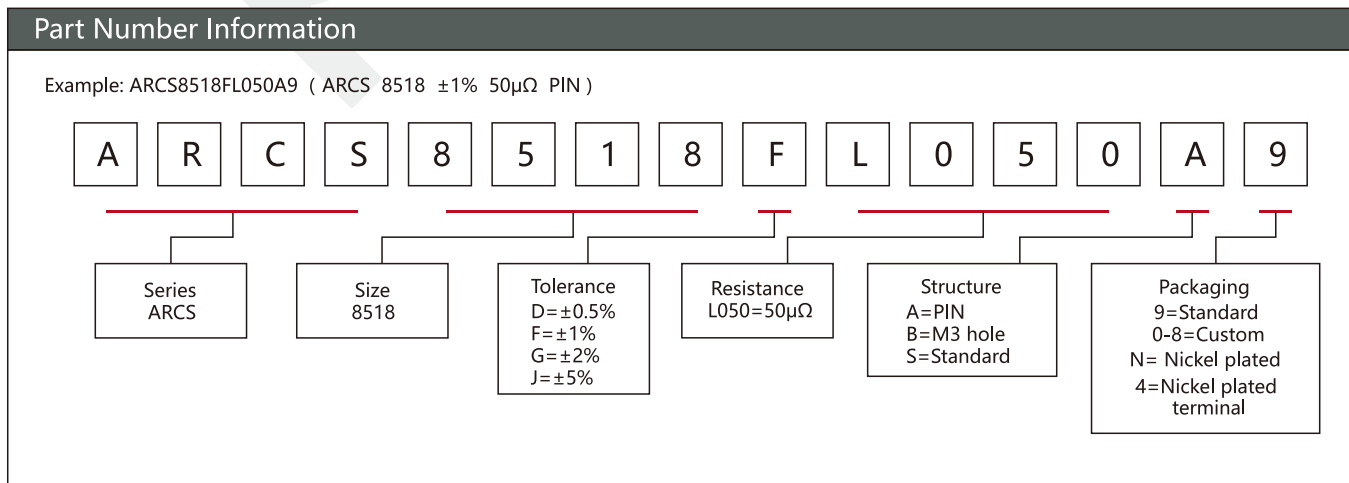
Part Number Information

Example: ARCS8518FL050A9 ( ARCS 8518 ±1% 50μΩ PIN )

A R C S 8 5 1 8 F L 0 5 0 A 9

Series
ARCS

Size
8518

Tolerance
D=±0.5%
F=±1%
G=±2%
J=±5%

Resistance
L050=50μΩ

Structure
A=PIN
B=M3 hole
S=Standard

Packaging
9=Standard
0-8=Custom
N= Nickel plated
4=Nickel plated terminal